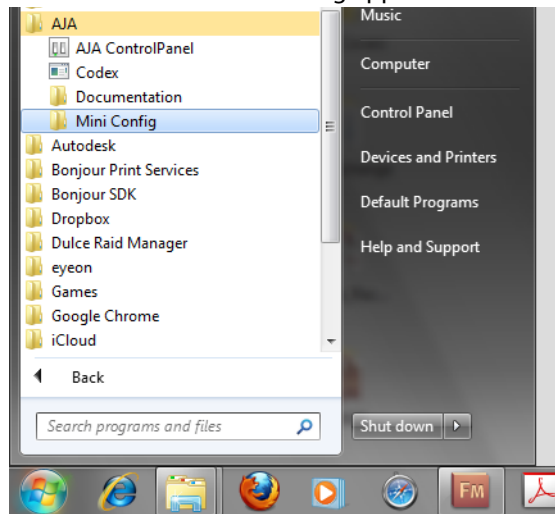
AJA
AJA ControlPanel
Codex
Documentation
Mini Config
Autodesk
Bonjour Print Services
Bonjour SDK
Dropbox
Dulce Raid Manager
eyeon
Games
Google Chrome
iCloud
Back
Search programs and files

Music
Computer
Control Panel
Devices and Printers
Default Programs
Help and Support
Shut down

FM